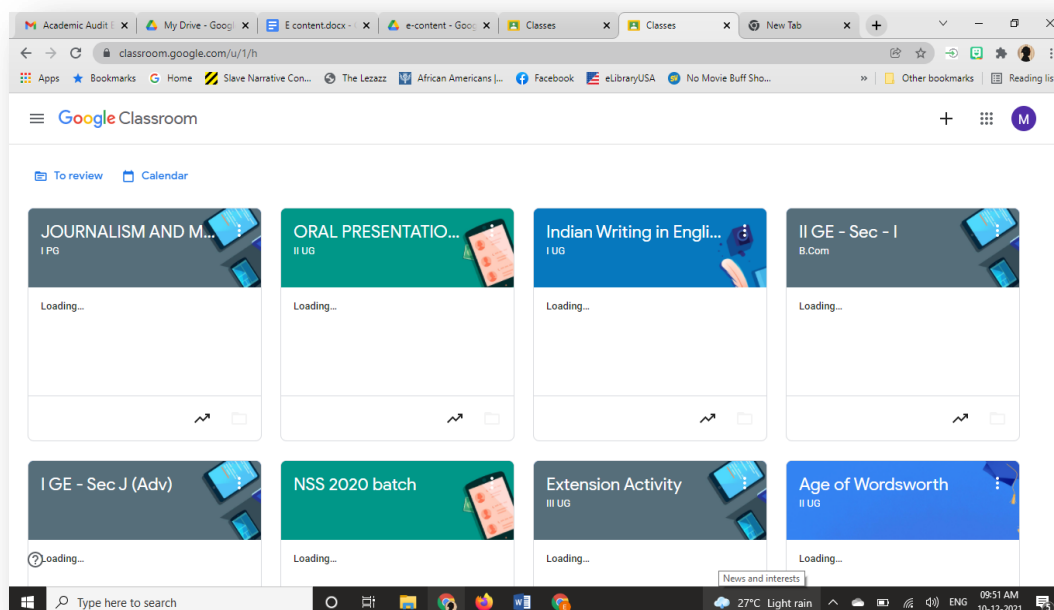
Academic Audit | My Drive - Googl | E content.docx - | e-content - Goog | Classes | Classes | New Tab

classroom.google.com/u/1/h

Apps Bookmarks Home Slave Narrative Con... The Lezazz African Americans |... Facebook eLibraryUSA No Movie Buff Sho... » Other bookmarks Reading lis

Google Classroom

M

To review Calendar

JOURNALISM AND M...
I PG
Loading...

ORAL PRESENTATIO...
II UG
Loading...

Indian Writing in Engli...
I UG
Loading...

II GE - Sec - I
B.Com
Loading...

I GE - Sec J (Adv)
Loading...

NSS 2020 batch
Loading...

Extension Activity
III UG
Loading...

Age of Wordsworth
II UG
Loading...

News and interests

Type here to search

27°C Light rain ENG 09:51 AM 10-12-2021